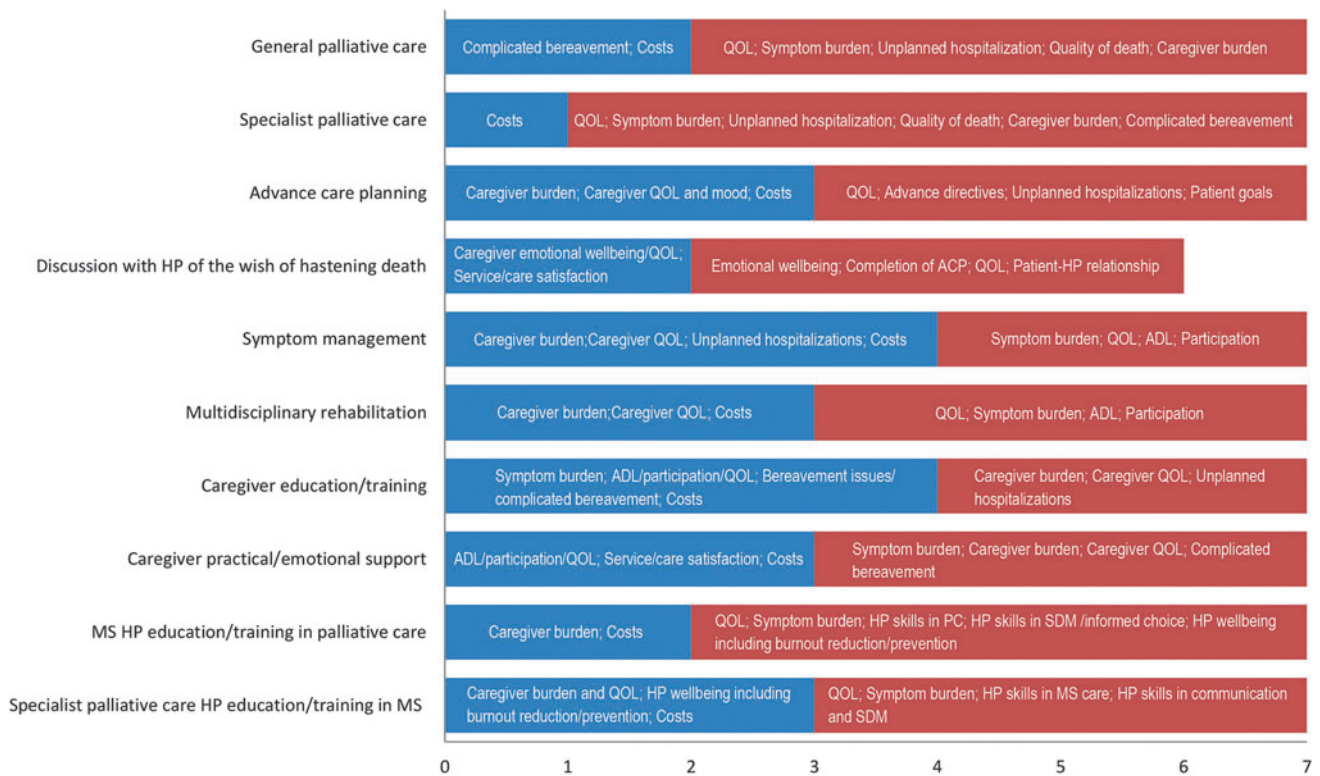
General palliative care
Complicated bereavement; Costs
QOL; Symptom burden; Unplanned hospitalization; Quality of death; Caregiver burden

Specialist palliative care
Costs
QOL; Symptom burden; Unplanned hospitalization; Quality of death; Caregiver burden; Complicated bereavement

Advance care planning
Caregiver burden; Caregiver QOL and mood; Costs
QOL; Advance directives; Unplanned hospitalizations; Patient goals

Discussion with HP of the wish of hastening death
Caregiver emotional wellbeing/QOL; Service/care satisfaction
Emotional wellbeing; Completion of ACP; QOL; Patient-HP relationship

Symptom management
Caregiver burden;Caregiver QOL; Unplanned hospitalizations; Costs
Symptom burden; QOL; ADL; Participation

Multidisciplinary rehabilitation
Caregiver burden;Caregiver QOL; Costs
QOL; Symptom burden; ADL; Participation

Caregiver education/training
Symptom burden; ADL/participation/QOL; Bereavement issues/ complicated bereavement; Costs
Caregiver burden; Caregiver QOL; Unplanned hospitalizations

Caregiver practical/emotional support
ADL/participation/QOL; Service/care satisfaction; Costs
Symptom burden; Caregiver burden; Caregiver QOL; Complicated bereavement

MS HP education/training in palliative care
Caregiver burden; Costs
QOL; Symptom burden; HP skills in PC; HP skills in SDM /informed choice; HP wellbeing including burnout reduction/prevention

Specialist palliative care HP education/training in MS
Caregiver burden and QOL; HP wellbeing including burnout reduction/prevention; Costs
QOL; Symptom burden; HP skills in MS care; HP skills in communication and SDM

0 1 2 3 4 5 6 7